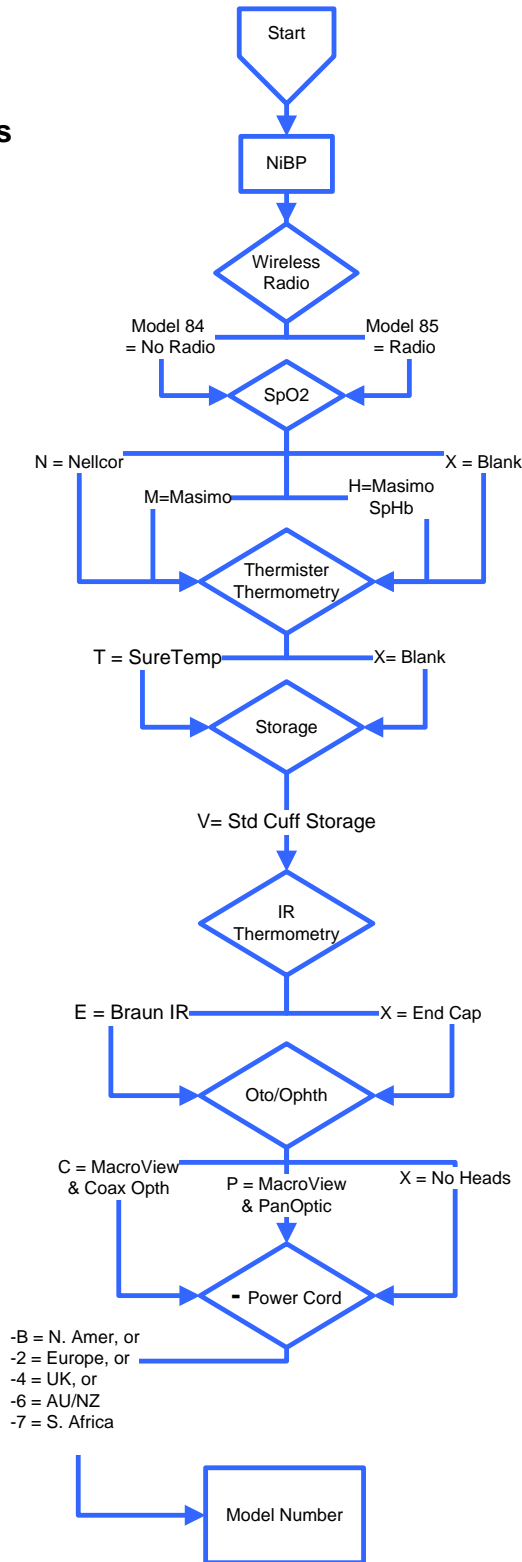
s

Start

NiBP

Wireless Radio

Model 84 = No Radio

Model 85 = Radio

SpO2

N = Nellcor

X = Blank

M=Masimo

H=Masimo SpHb

Thermister Thermometry

T = SureTemp

X= Blank

Storage

V= Std Cuff Storage

IR Thermometry

E = Braun IR

X = End Cap

Oto/Ophth

C = MacroView & Coax Opth

P = MacroView & PanOptic

X = No Heads

- Power Cord

-B = N. Amer, or
-2 = Europe, or
-4 = UK, or
-6 = AU/NZ
-7 = S. Africa

Model Number